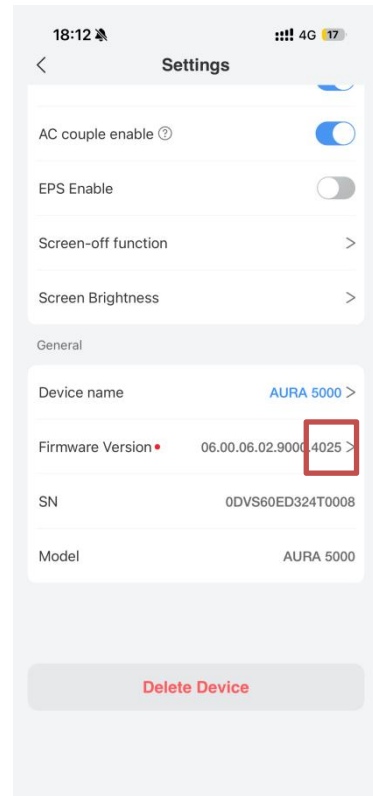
18:12
4G 17

<
Settings

AC couple enable ?

EPS Enable

Screen-off function >

Screen Brightness >

General

Device name AURA 5000 >

Firmware Version 06.00.06.02.9000.4025 >

SN 0DVS60ED324T0008

Model AURA 5000

Delete Device